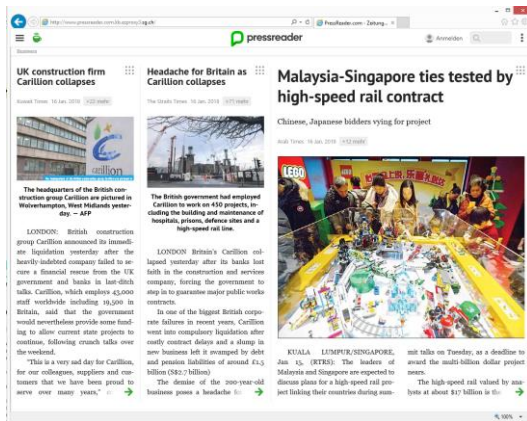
http://www.pressreader.com/ch/ag.sfr

PressReader.com - Zeitung... ×

pressreader

Anmelden

Business

UK construction firm Carillion collapses

Kuwait Times 16 Jan. 2018 +22 mehr

The headquarters of the British construction group Carillion are pictured in Wolverhampton, West Midlands yesterday. — AFP

LONDON: British construction group Carillion announced its immediate liquidation yesterday after the heavily-indebted company failed to secure a financial rescue from the UK government and banks in last-ditch talks. Carillion, which employs 43,000 staff worldwide including 19,500 in Britain, said that the government would nevertheless provide some funding to allow current state projects to continue, following crunch talks over the weekend.

"This is a very sad day for Carillion, for our colleagues, suppliers and customers that we have been proud to serve over many years," it

Headache for Britain as Carillion collapses

The Straits Times 16 Jan. 2018 +71 mehr

The British government had employed Carillion to work on 450 projects, including the building and maintenance of hospitals, prisons, defence sites and a high-speed rail line.

LONDON Britain's Carillion collapsed yesterday after its banks lost faith in the construction and services company, forcing the government to step in to guarantee major public works contracts.

In one of the biggest British corporate failures in recent years, Carillion went into compulsory liquidation after costly contract delays and a slump in new business left it swamped by debt and pension liabilities of around £1.5 billion (S$2.7 billion).

The demise of the 200-year-old business poses a headache fo

Malaysia-Singapore ties tested by high-speed rail contract

Chinese, Japanese bidders vying for project

Arab Times 16 Jan. 2018 +12 mehr

KUALA LUMPUR/SINGAPORE, Jan 15, (RTRS): The leaders of Malaysia and Singapore are expected to discuss plans for a high-speed rail project linking their countries during sum-

mit talks on Tuesday, as a deadline to award the multi-billion dollar project nears.

The high-speed rail valued by analysts at about $17 billion is the

100%